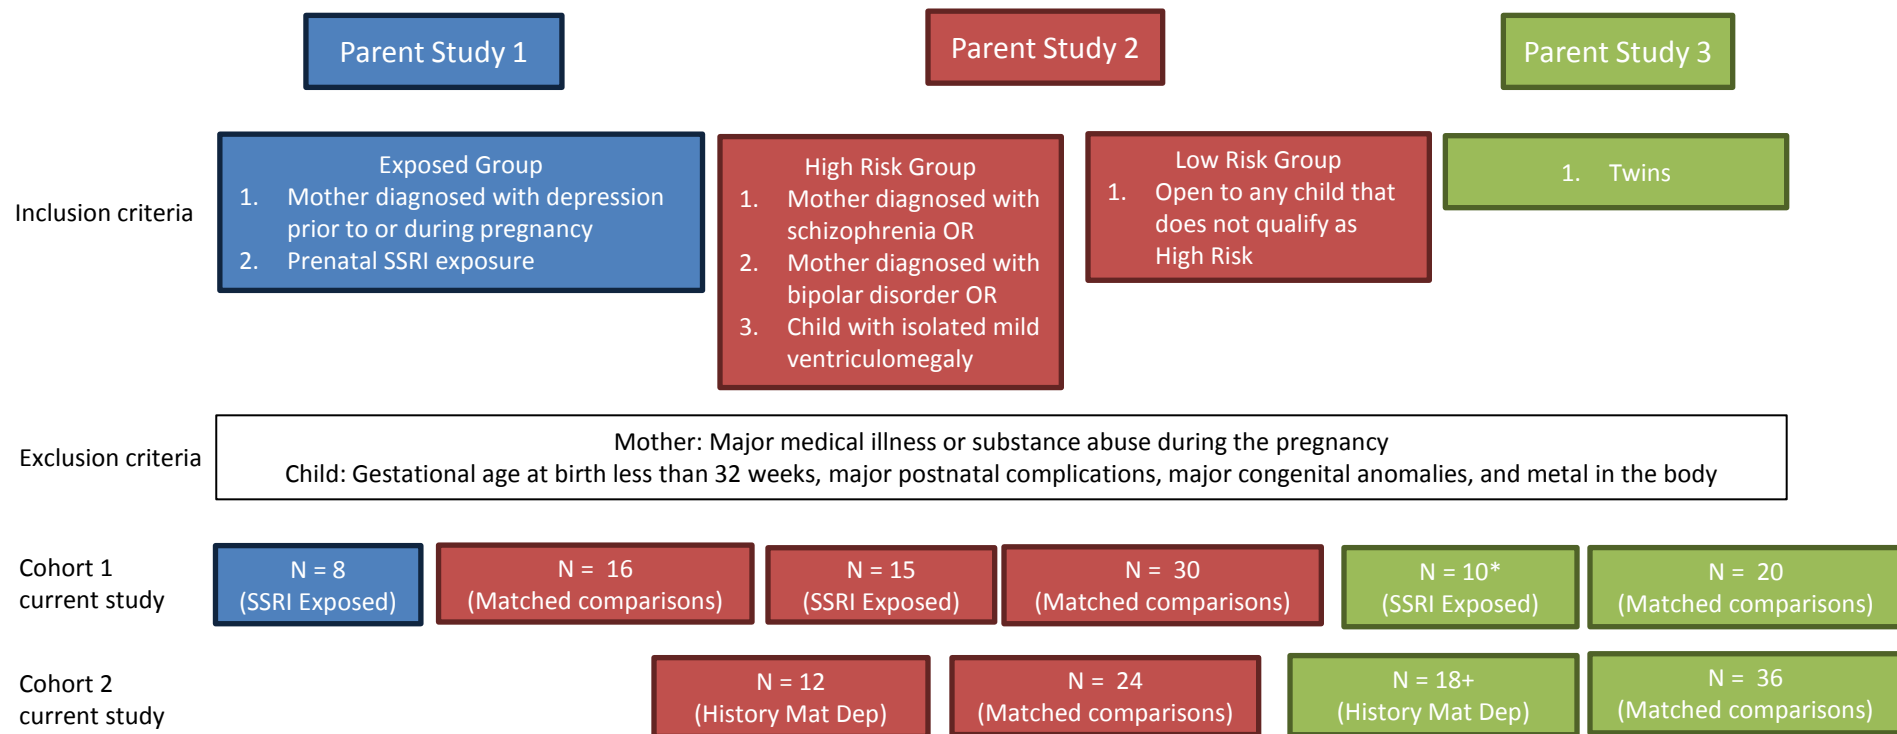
Parent Study 1

Parent Study 2

Parent Study 3

Inclusion criteria

Exposed Group
1. Mother diagnosed with depression prior to or during pregnancy
2. Prenatal SSRI exposure

High Risk Group
1. Mother diagnosed with schizophrenia OR
2. Mother diagnosed with bipolar disorder OR
3. Child with isolated mild ventriculomegaly

Low Risk Group
1. Open to any child that does not qualify as High Risk

1. Twins

Exclusion criteria

Mother: Major medical illness or substance abuse during the pregnancy
Child: Gestational age at birth less than 32 weeks, major postnatal complications, major congenital anomalies, and metal in the body

Cohort 1 current study

N = 8
(SSRI Exposed)

N = 16
(Matched comparisons)

N = 15
(SSRI Exposed)

N = 30
(Matched comparisons)

N = 10*
(SSRI Exposed)

N = 20
(Matched comparisons)

Cohort 2 current study

N = 12
(History Mat Dep)

N = 24
(Matched comparisons)

N = 18+
(History Mat Dep)

N = 36
(Matched comparisons)